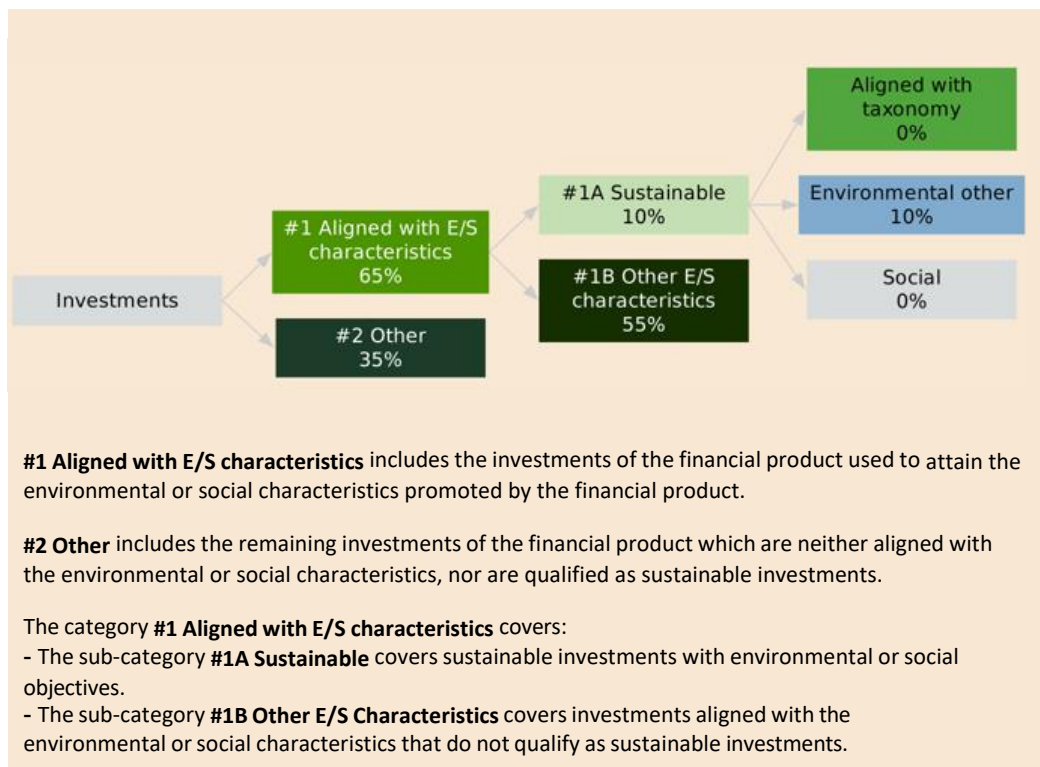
Investments

#1 Aligned with E/S characteristics 65%

#2 Other 35%

#1A Sustainable 10%

#1B Other E/S characteristics 55%

Aligned with taxonomy 0%

Environmental other 10%

Social 0%

**#1 Aligned with E/S characteristics** includes the investments of the financial product used to attain the environmental or social characteristics promoted by the financial product.

**#2 Other** includes the remaining investments of the financial product which are neither aligned with the environmental or social characteristics, nor are qualified as sustainable investments.

The category **#1 Aligned with E/S characteristics** covers:
- The sub-category **#1A Sustainable** covers sustainable investments with environmental or social objectives.
- The sub-category **#1B Other E/S Characteristics** covers investments aligned with the environmental or social characteristics that do not qualify as sustainable investments.